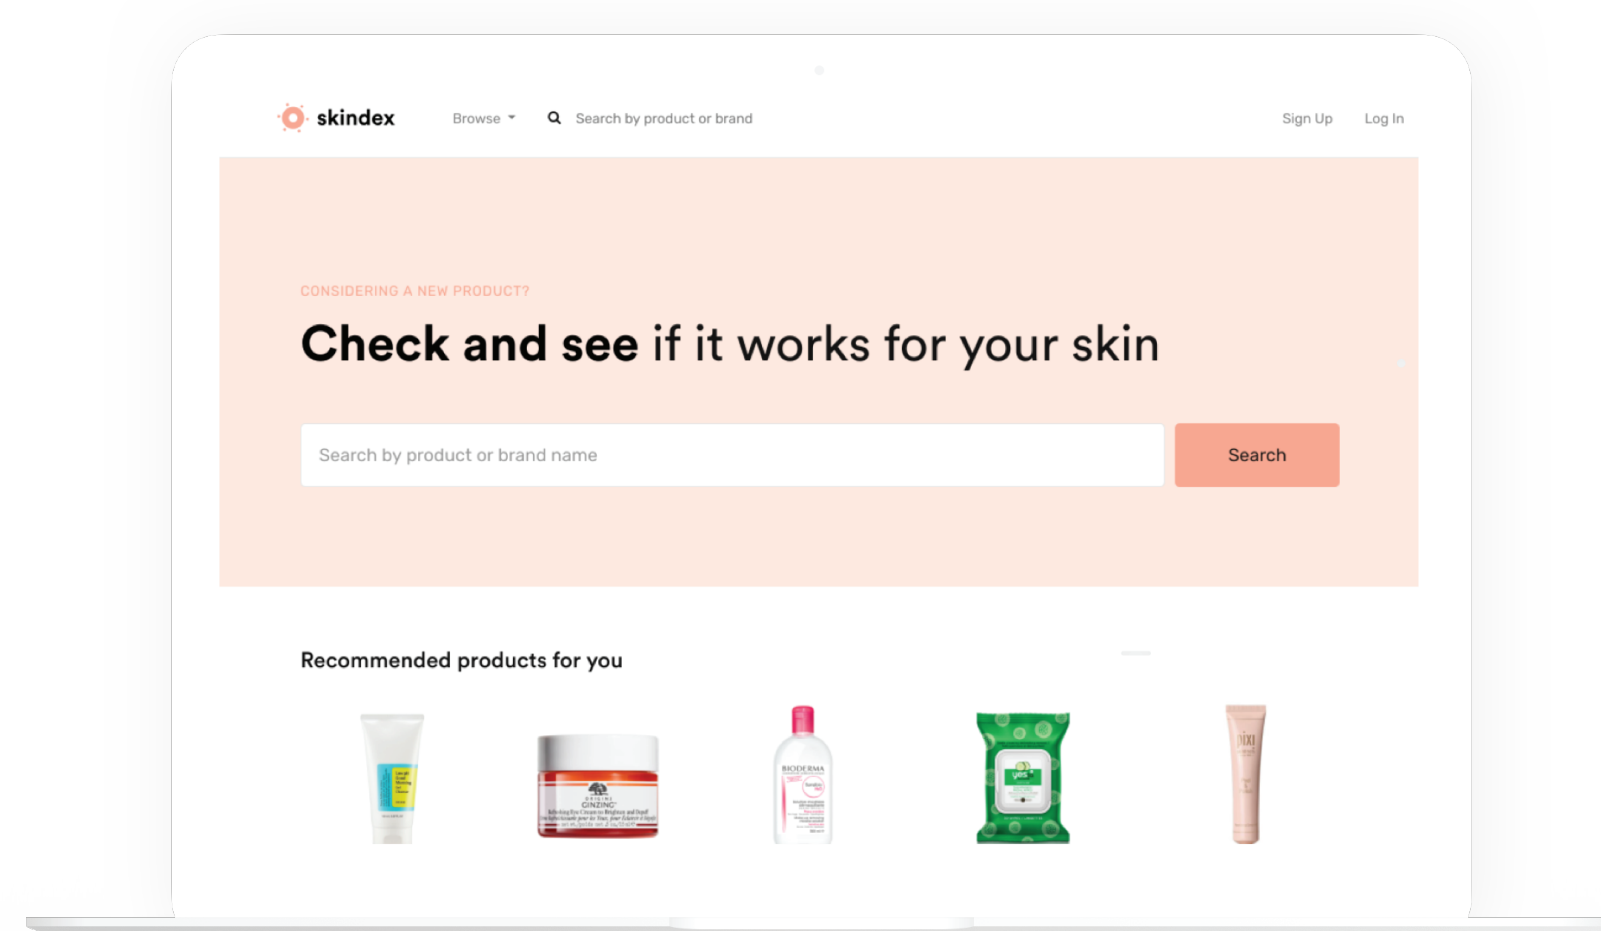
skindex

Browse

Search by product or brand

Sign Up

Log In

CONSIDERING A NEW PRODUCT?

Check and see if it works for your skin

Search by product or brand name

Search

Recommended products for you

ORIGINS
GINZING

BIODERMA

yes

pixi